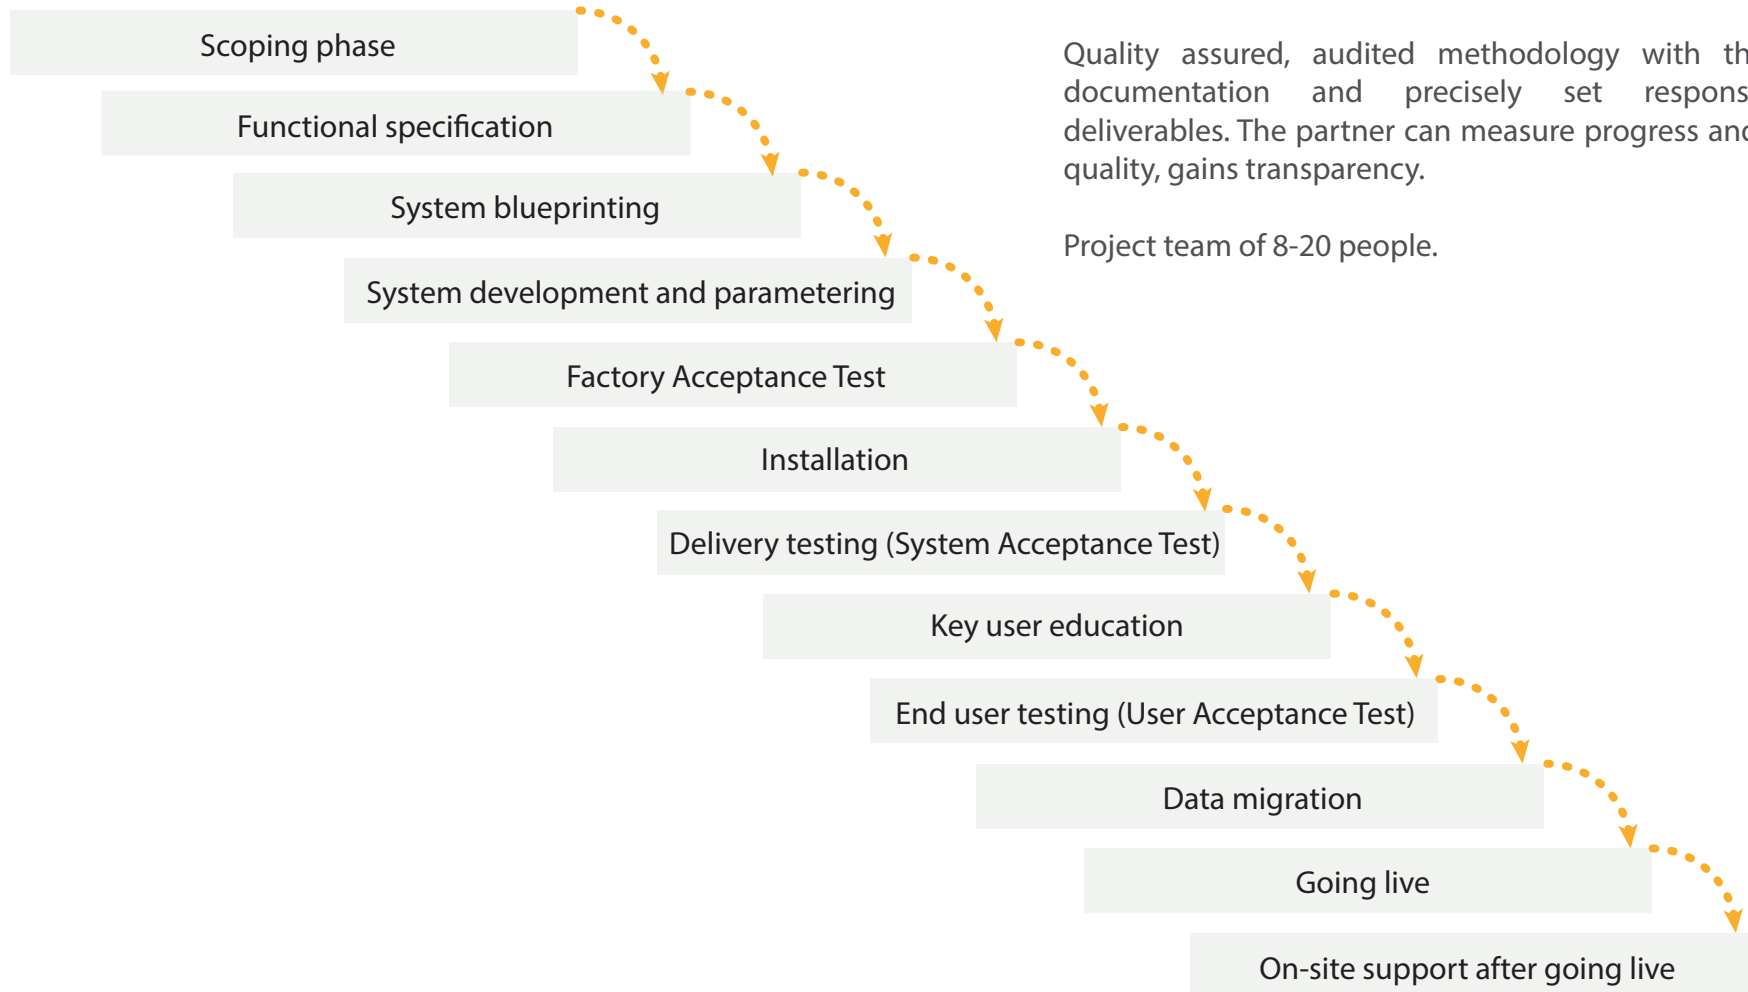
Scoping phase

Functional specification

System blueprinting

System development and parametering

Factory Acceptance Test

Installation

Delivery testing (System Acceptance Test)

Key user education

End user testing (User Acceptance Test)

Data migration

Going live

On-site support after going live

Quality assured, audited methodology with th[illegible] documentation and precisely set respons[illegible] deliverables. The partner can measure progress an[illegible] quality, gains transparency.

Project team of 8-20 people.